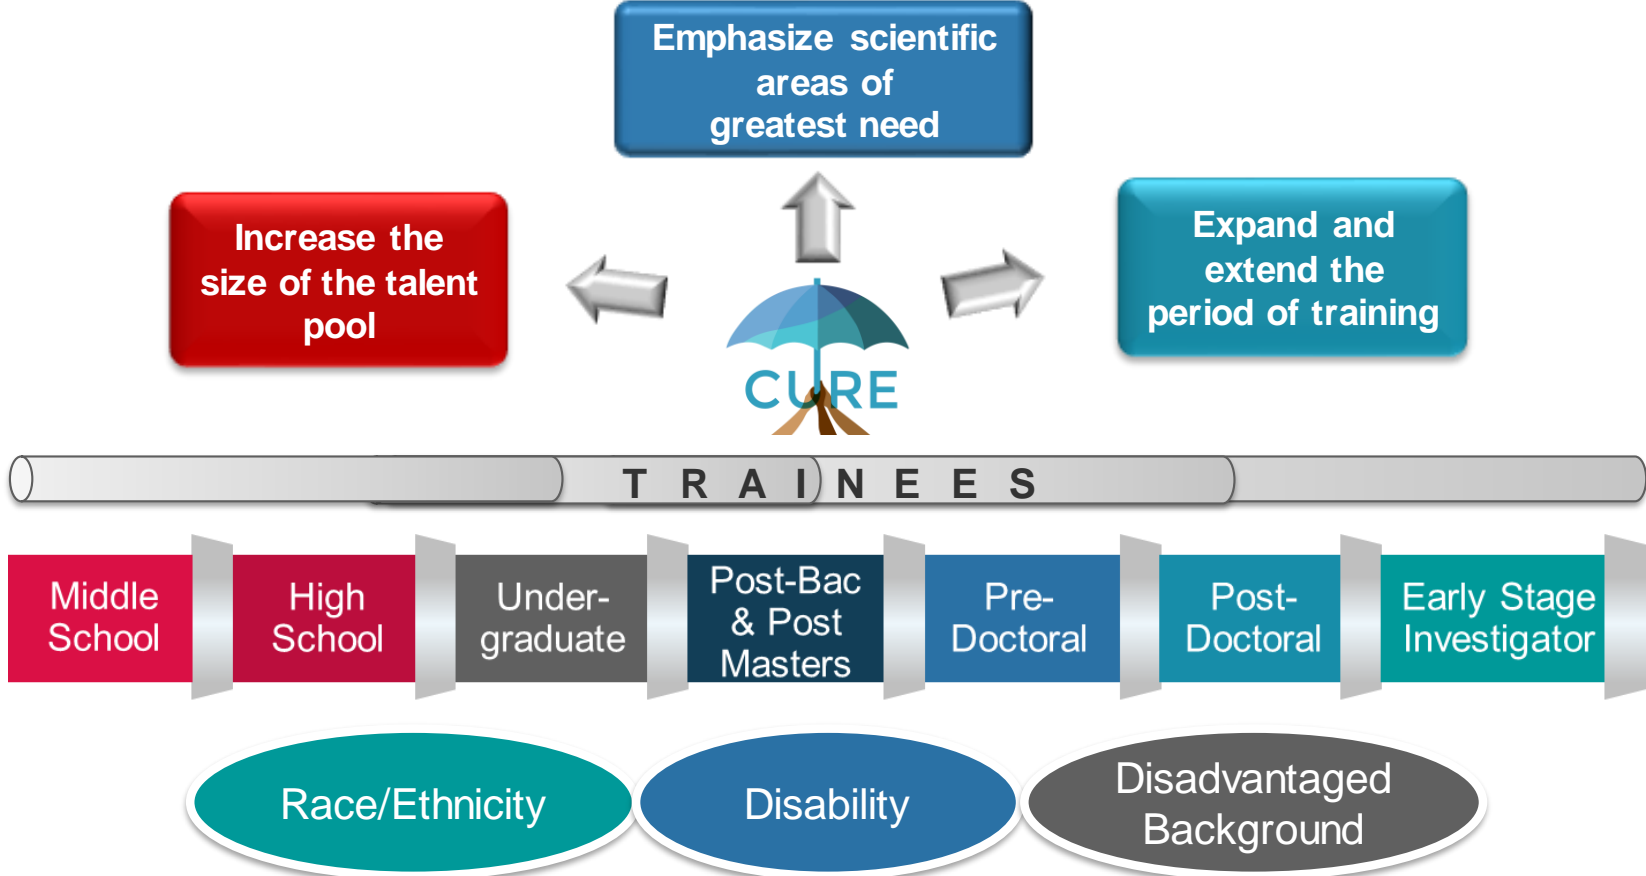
Emphasize scientific areas of greatest need

Increase the size of the talent pool

Expand and extend the period of training

CURE

TRAINEES

Middle School

High School

Undergraduate

Post-Bac & Post Masters

Pre-Doctoral

Post-Doctoral

Early Stage Investigator

Race/Ethnicity

Disability

Disadvantaged Background